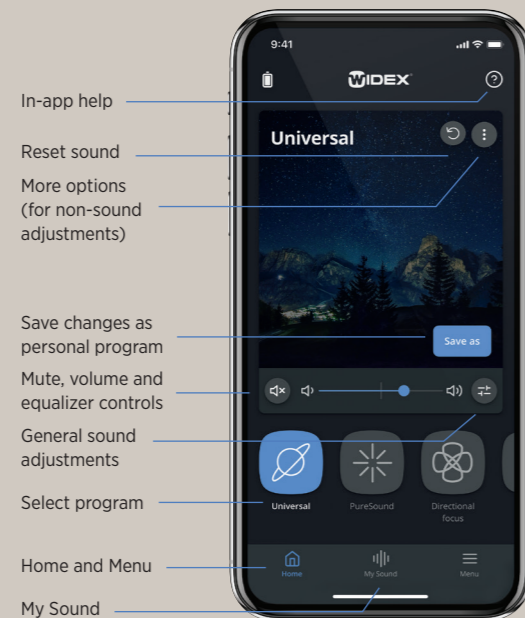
In-app help

Reset sound

More options (for non-sound adjustments)

Save changes as personal program

Mute, volume and equalizer controls

General sound adjustments

Select program

Home and Menu

My Sound

9:41

WIDEX

Universal

Save as

Universal

PureSound

Directional focus

Home

My Sound

Menu